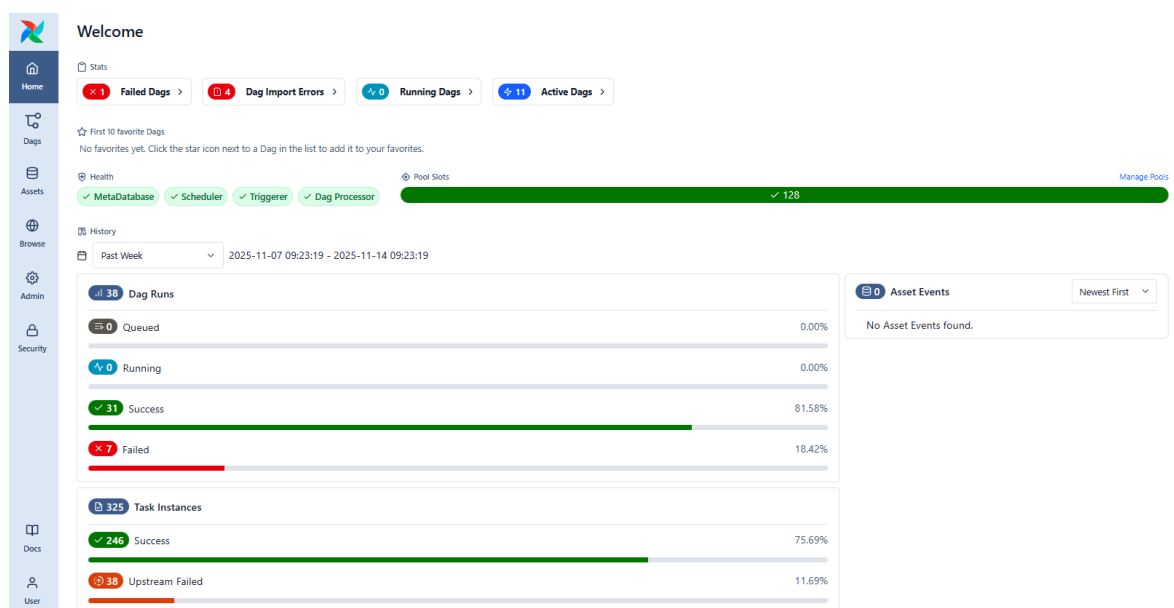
Home
Dags
Assets
Browse
Admin
Security
Docs
User

Welcome

Stats

1 Failed Dags >
4 Dag Import Errors >
0 Running Dags >
11 Active Dags >

First 10 favorite Dags
No favorites yet. Click the star icon next to a Dag in the list to add it to your favorites.

Health
MetaDatabase
Scheduler
Triggerer
Dag Processor

Pool Slots
Manage Pools
128

History
Past Week
2025-11-07 09:23:19 - 2025-11-14 09:23:19

38 Dag Runs
0 Queued 0.00%
0 Running 0.00%
31 Success 81.58%
7 Failed 18.42%

0 Asset Events
Newest First
No Asset Events found.

325 Task Instances
246 Success 75.69%
38 Upstream Failed 11.69%